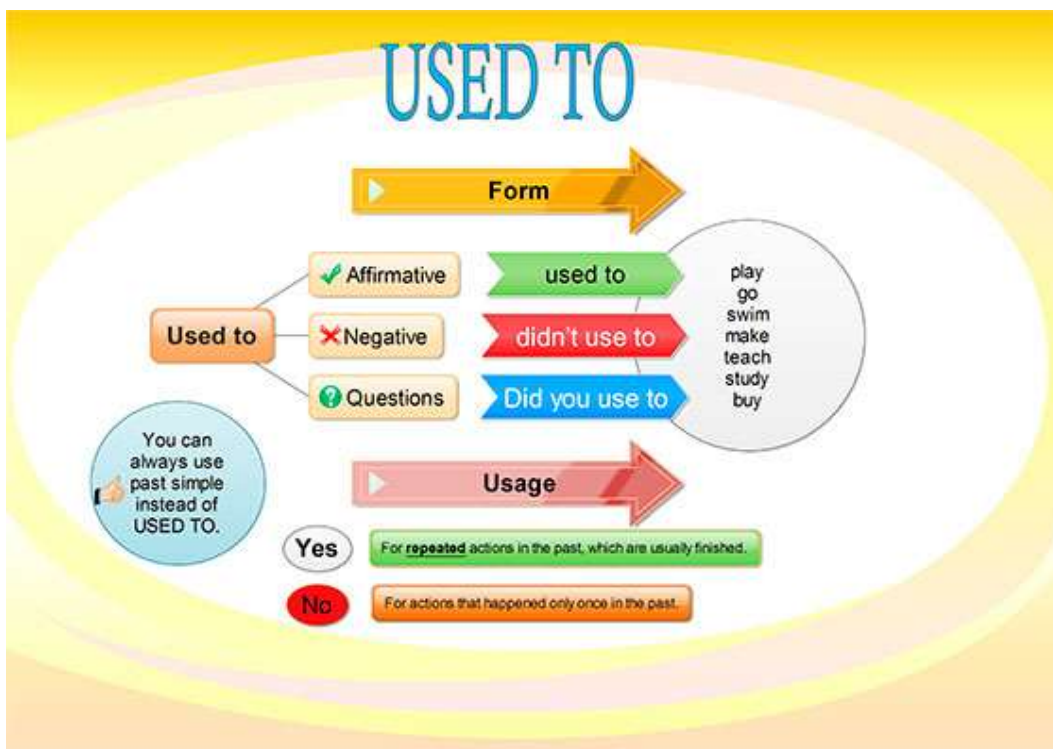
USED TO

Form

Used to

Affirmative

Negative

Questions

used to

didn't use to

Did you use to

play
go
swim
make
teach
study
buy

You can always use past simple instead of USED TO.

Usage

Yes

For repeated actions in the past, which are usually finished.

No

For actions that happened only once in the past.